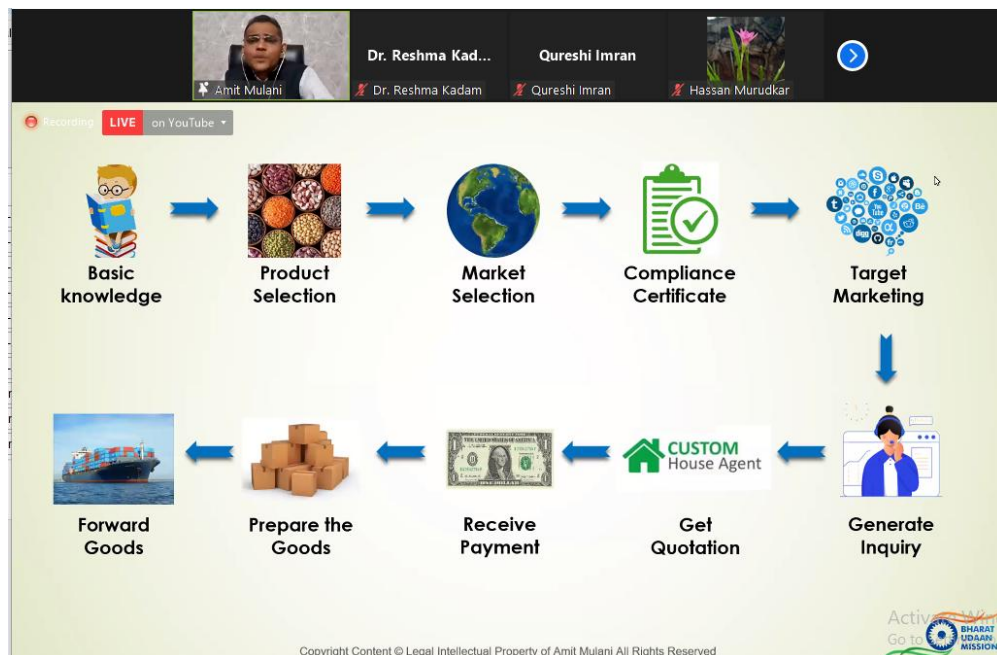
Amit Mulani
Dr. Reshma Kad...
Dr. Reshma Kadam
Qureshi Imran
Qureshi Imran
Hassan Murudkar

Recording
LIVE
on YouTube

Basic knowledge

Product Selection

Market Selection

Compliance Certificate

Target Marketing

Generate Inquiry

CUSTOM House Agent

Get Quotation

Receive Payment

Prepare the Goods

Forward Goods

Activ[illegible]
Go to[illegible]

BHARAT UDAAN MISSION

Copyright Content © Legal Intellectual Property of Amit Mulani All Rights Reserved